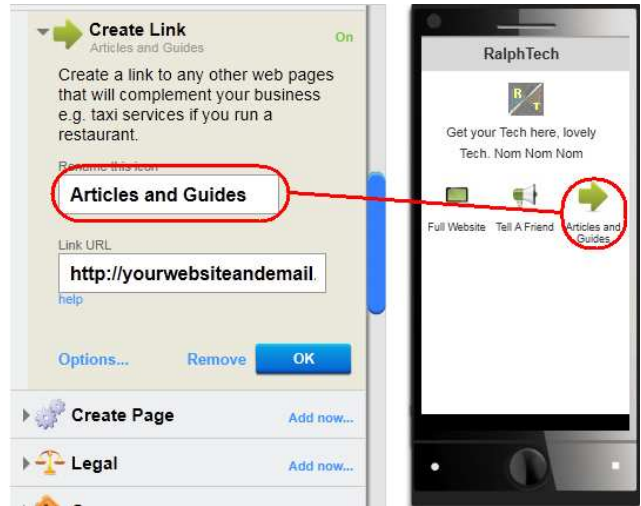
Create Link
Articles and Guides
On

Create a link to any other web pages that will complement your business e.g. taxi services if you run a restaurant.

Rename this icon
Articles and Guides

Link URL
http://yourwebsiteandemail.
help

Options...
Remove
OK

Create Page
Add now...

Legal
Add now...

RalphTech

R T

Get your Tech here, lovely Tech. Nom Nom Nom

Full Website
Tell A Friend
Articles and Guides